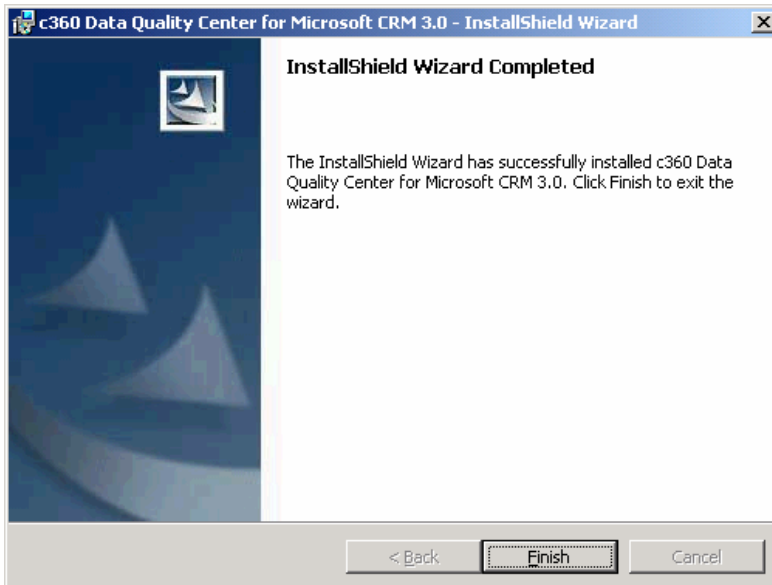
c360 Data Quality Center for Microsoft CRM 3.0 - InstallShield Wizard

InstallShield Wizard Completed

The InstallShield Wizard has successfully installed c360 Data Quality Center for Microsoft CRM 3.0. Click Finish to exit the wizard.

< Back Finish Cancel